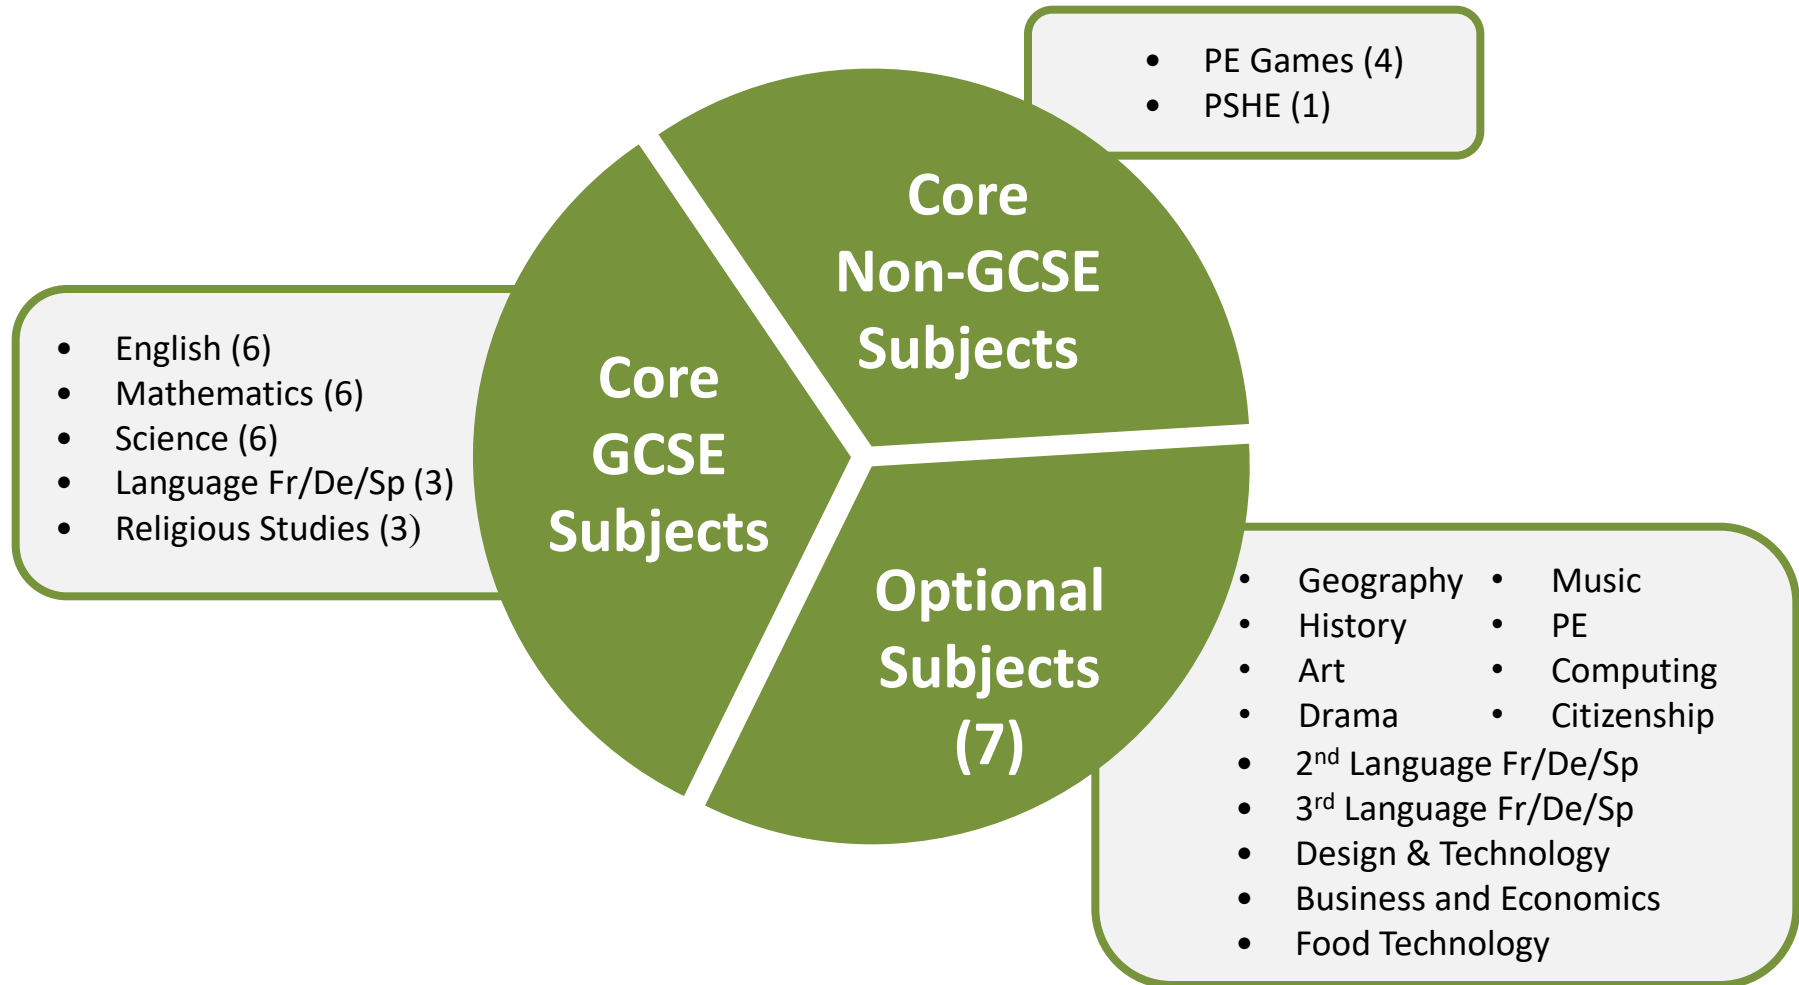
• PE Games (4)
• PSHE (1)

Core Non-GCSE Subjects

• English (6)
• Mathematics (6)
• Science (6)
• Language Fr/De/Sp (3)
• Religious Studies (3)

Core GCSE Subjects

Optional Subjects (7)

• Geography
• History
• Art
• Drama

• Music
• PE
• Computing
• Citizenship

• 2$^{nd}$ Language Fr/De/Sp
• 3$^{rd}$ Language Fr/De/Sp
• Design & Technology
• Business and Economics
• Food Technology